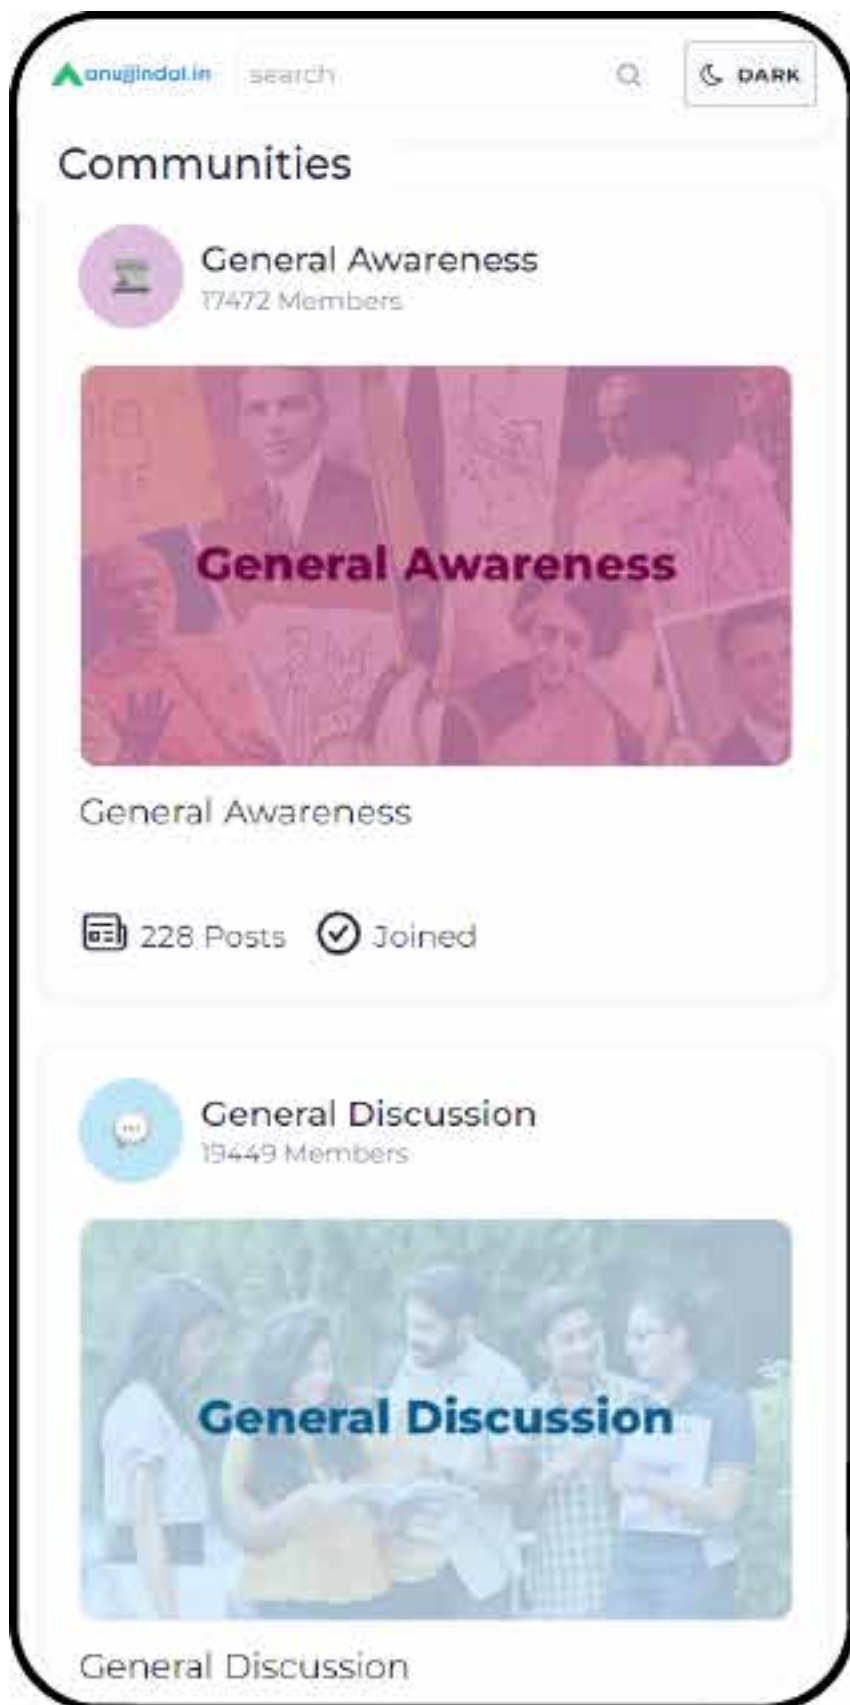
anujjindal.in

search

DARK

Communities

General Awareness
17472 Members

General Awareness

General Awareness

228 Posts Joined

General Discussion
19449 Members

General Discussion

General Discussion